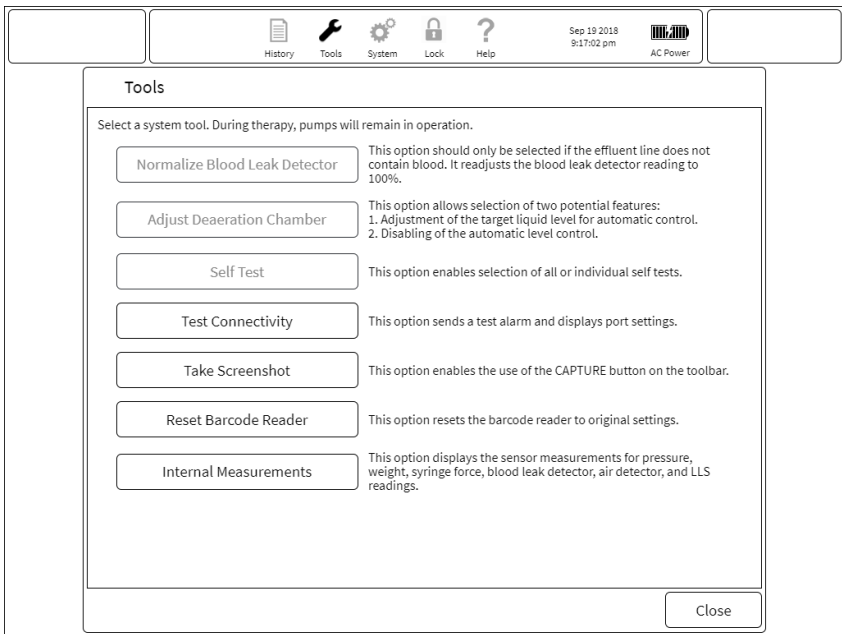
History Tools System Lock Help Sep 19 2018 9:17:02 pm AC Power

Tools

Select a system tool. During therapy, pumps will remain in operation.

Normalize Blood Leak Detector
This option should only be selected if the effluent line does not contain blood. It readjusts the blood leak detector reading to 100%.

Adjust Deaeration Chamber
This option allows selection of two potential features:
1. Adjustment of the target liquid level for automatic control.
2. Disabling of the automatic level control.

Self Test
This option enables selection of all or individual self tests.

Test Connectivity
This option sends a test alarm and displays port settings.

Take Screenshot
This option enables the use of the CAPTURE button on the toolbar.

Reset Barcode Reader
This option resets the barcode reader to original settings.

Internal Measurements
This option displays the sensor measurements for pressure, weight, syringe force, blood leak detector, air detector, and LLS readings.

Close